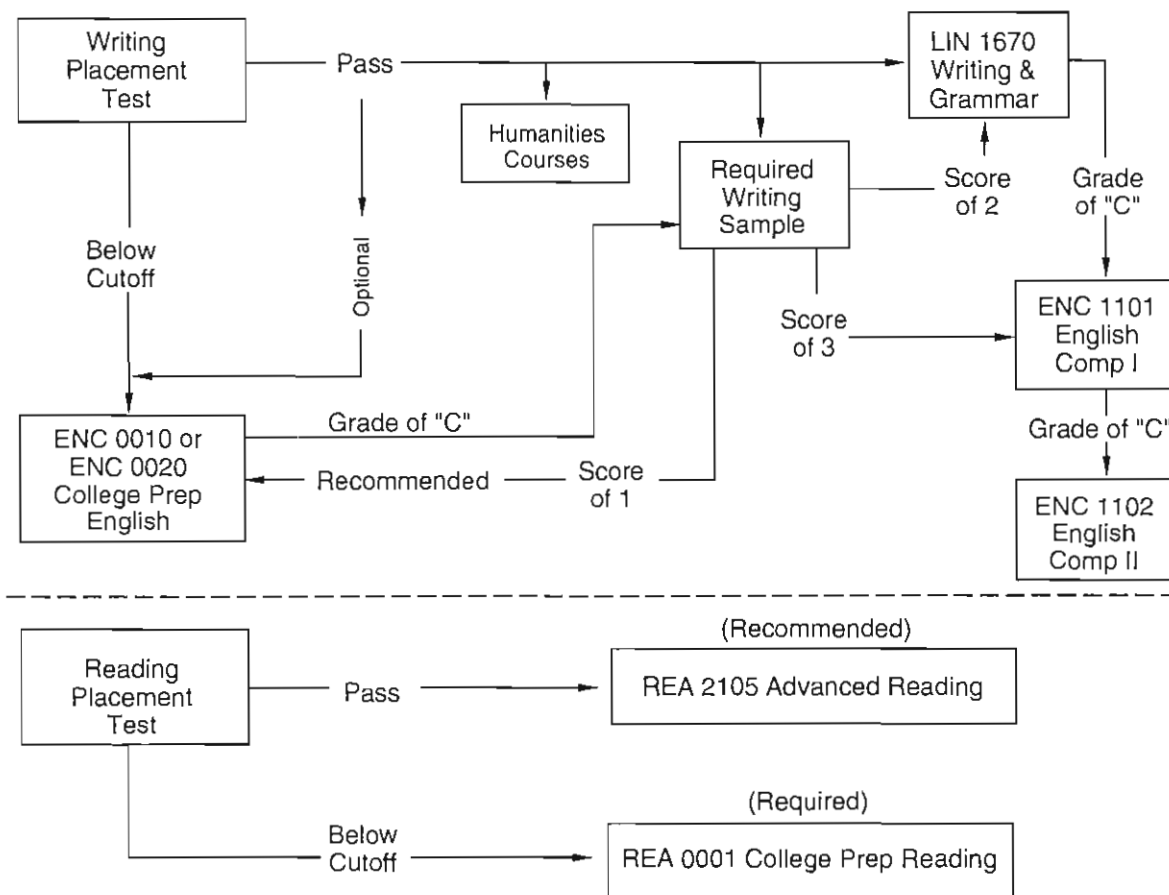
Writing Placement Test

Pass

LIN 1670 Writing & Grammar

Humanities Courses

Required Writing Sample

Score of 2

Grade of "C"

Below Cutoff

Optional

ENC 1101 English Comp I

Score of 3

ENC 0010 or ENC 0020 College Prep English

Grade of "C"

Grade of "C"

Recommended

Score of 1

ENC 1102 English Comp II

Reading Placement Test

Pass

(Recommended)

REA 2105 Advanced Reading

(Required)

Below Cutoff

REA 0001 College Prep Reading